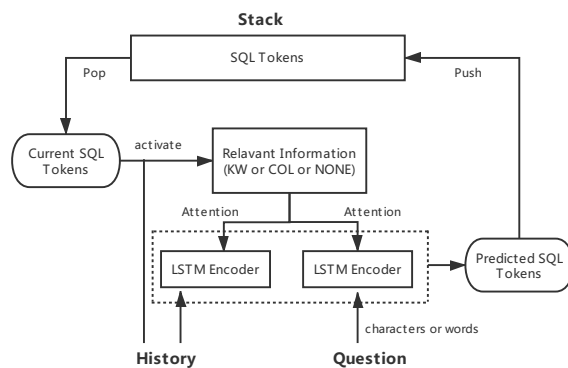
Stack

SQL Tokens

Pop

Push

Current SQL Tokens

activate

Relavant Information (KW or COL or NONE)

Attention

Attention

LSTM Encoder

LSTM Encoder

Predicted SQL Tokens

characters or words

History

Question